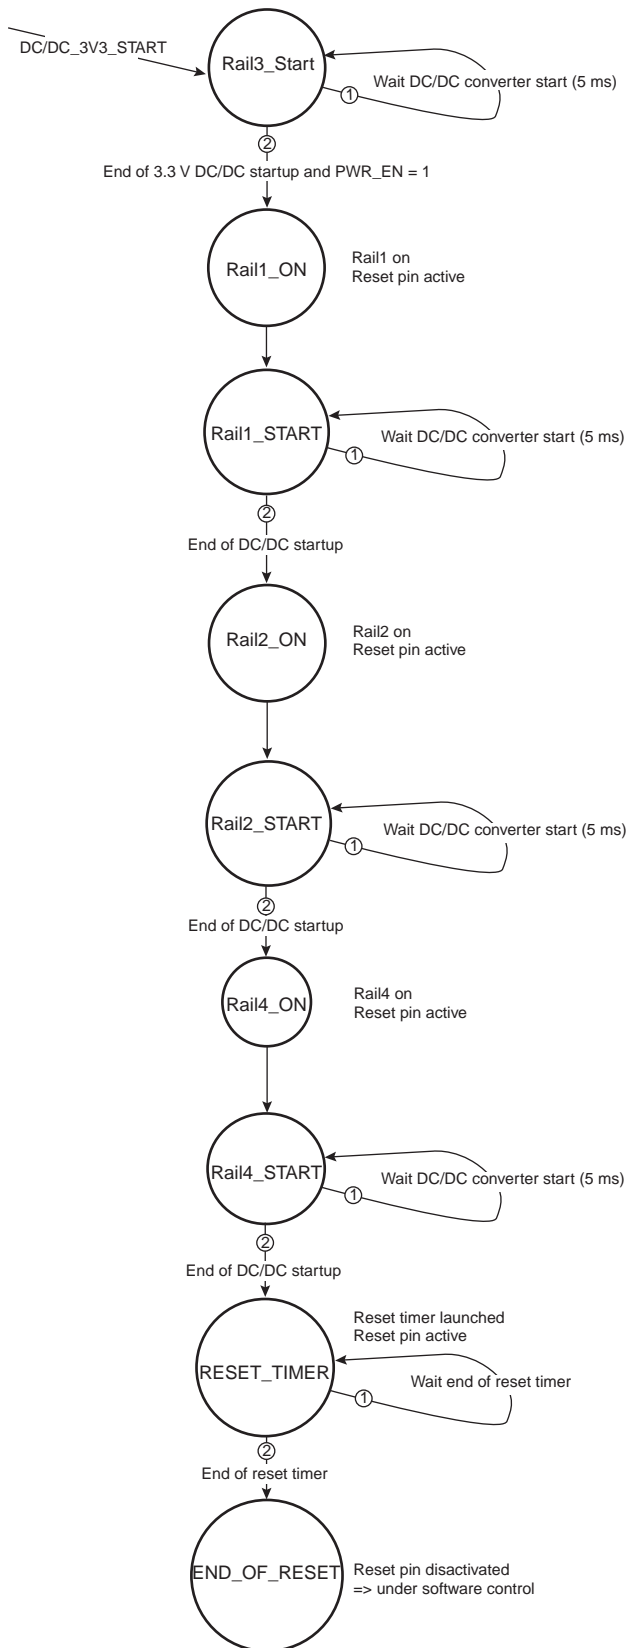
DC/DC_3V3_START

Rail3_Start

Wait DC/DC converter start (5 ms)

①

②

End of 3.3 V DC/DC startup and PWR_EN = 1

Rail1_ON

Rail1 on
Reset pin active

Rail1_START

Wait DC/DC converter start (5 ms)

①

②

End of DC/DC startup

Rail2_ON

Rail2 on
Reset pin active

Rail2_START

Wait DC/DC converter start (5 ms)

①

②

End of DC/DC startup

Rail4_ON

Rail4 on
Reset pin active

Rail4_START

Wait DC/DC converter start (5 ms)

①

②

End of DC/DC startup

RESET_TIMER

Reset timer launched
Reset pin active

Wait end of reset timer

①

②

End of reset timer

END_OF_RESET

Reset pin disactivated
=> under software control